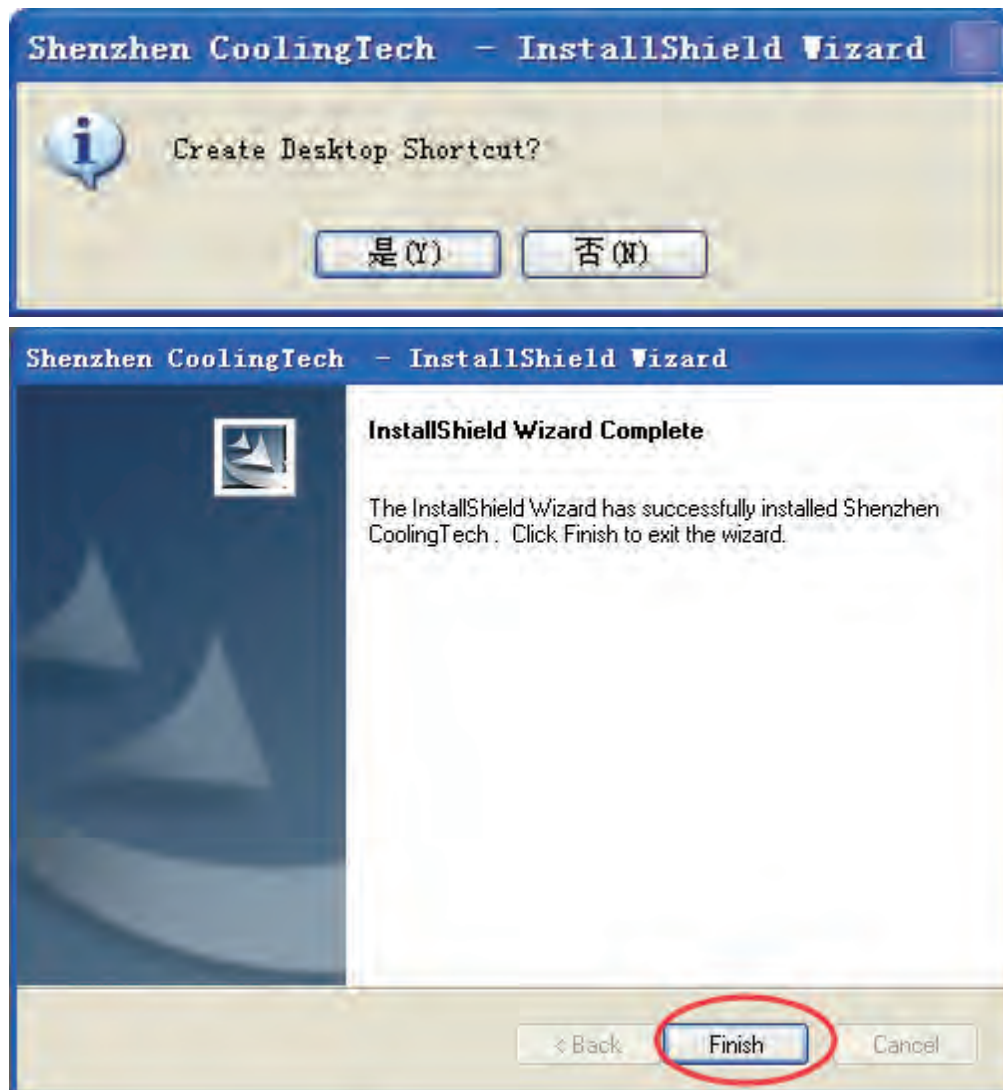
Shenzhen CoolingTech - InstallShield Wizard

Create Desktop Shortcut?

是(Y) 否(N)

Shenzhen CoolingTech - InstallShield Wizard

InstallShield Wizard Complete

The InstallShield Wizard has successfully installed Shenzhen CoolingTech . Click Finish to exit the wizard.

< Back Finish Cancel